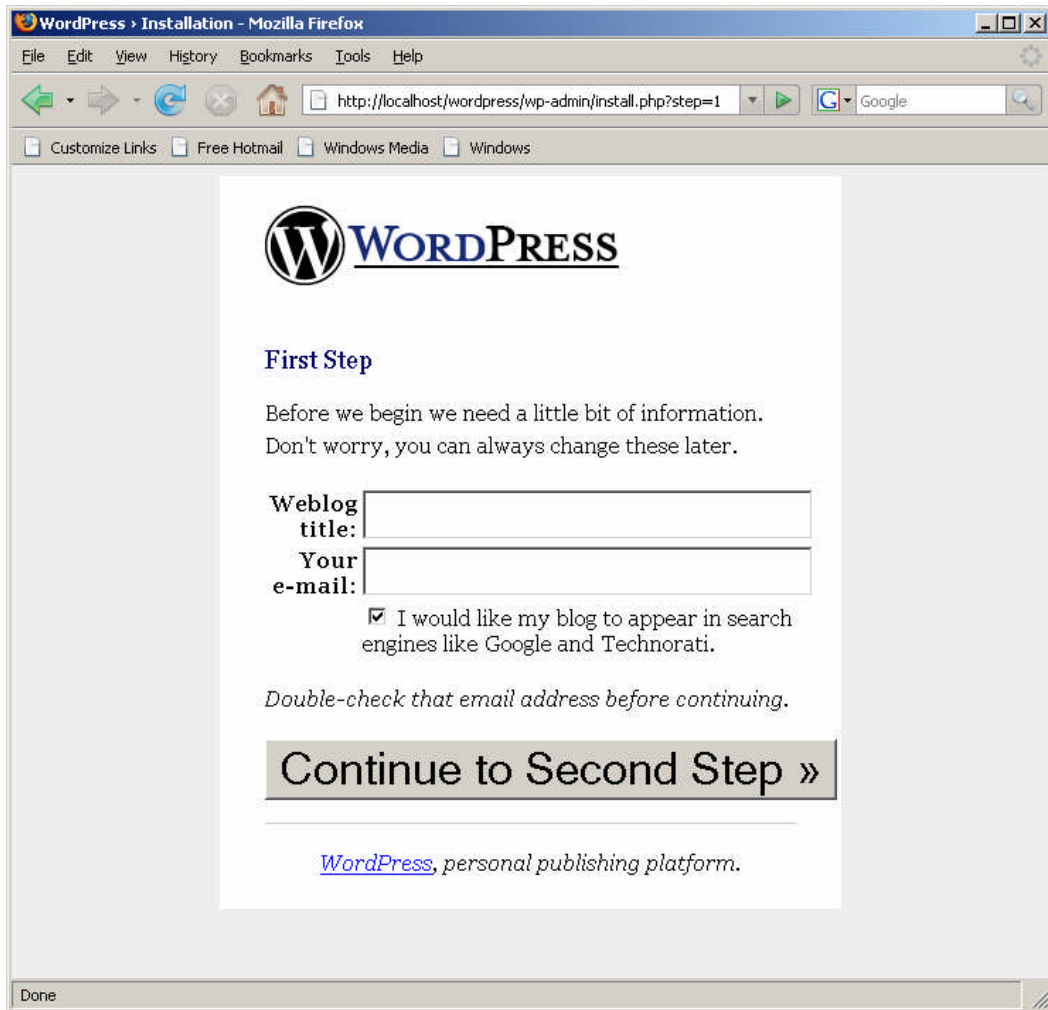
WordPress › Installation - Mozilla Firefox

File Edit View History Bookmarks Tools Help

http://localhost/wordpress/wp-admin/install.php?step=1

Google

Customize Links Free Hotmail Windows Media Windows

WORDPRESS

First Step

Before we begin we need a little bit of information. Don't worry, you can always change these later.

Weblog title:

Your e-mail:

☑ I would like my blog to appear in search engines like Google and Technorati.

*Double-check that email address before continuing.*

Continue to Second Step »

*WordPress, personal publishing platform.*

Done